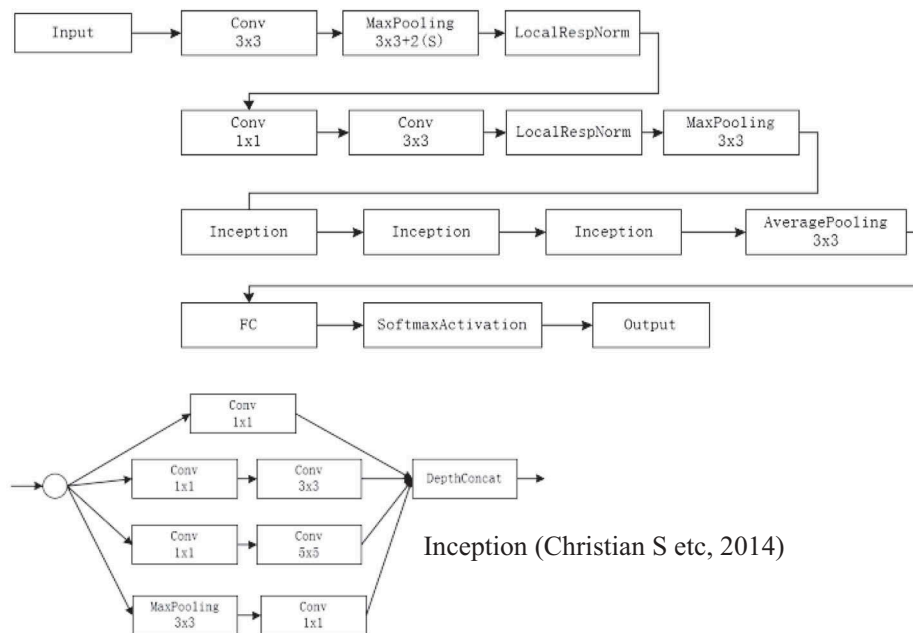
Input

Conv
3x3

MaxPooling
3x3+2(S)

LocalRespNorm

Conv
1x1

Conv
3x3

LocalRespNorm

MaxPooling
3x3

Inception

Inception

Inception

AveragePooling
3x3

FC

SoftmaxActivation

Output

Conv
1x1

Conv
1x1

Conv
3x3

DepthConcat

Conv
1x1

Conv
5x5

MaxPooling
3x3

Conv
1x1

Inception (Christian S etc, 2014)